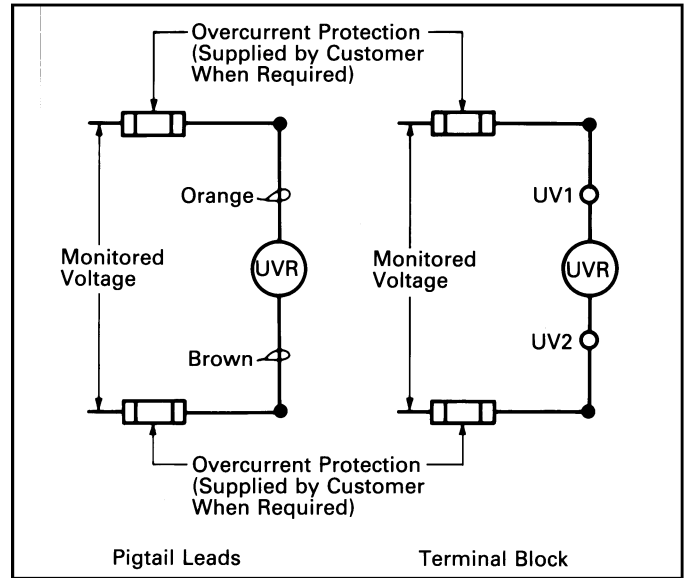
Overcurrent Protection (Supplied by Customer When Required)

Orange

Monitored Voltage

UVR

Brown

UV1

Monitored Voltage

UVR

UV2

Overcurrent Protection (Supplied by Customer When Required)

Pigtail Leads

Terminal Block